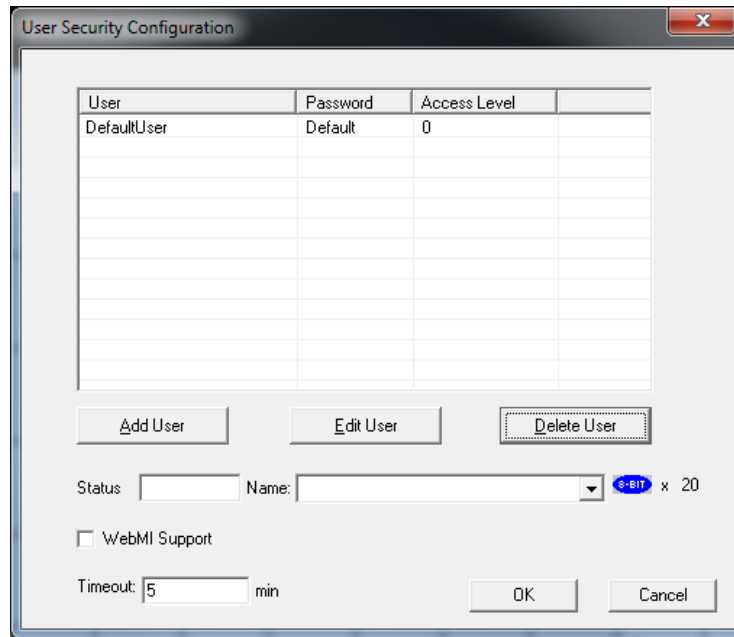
User Security Configuration

| User | Password | Access Level | |
|---|---|---|---|
| DefaultUser | Default | 0 | |

Add User

Edit User

Delete User

Status

Name:

S-BIT x 20

WebMI Support

Timeout: 5 min

OK

Cancel